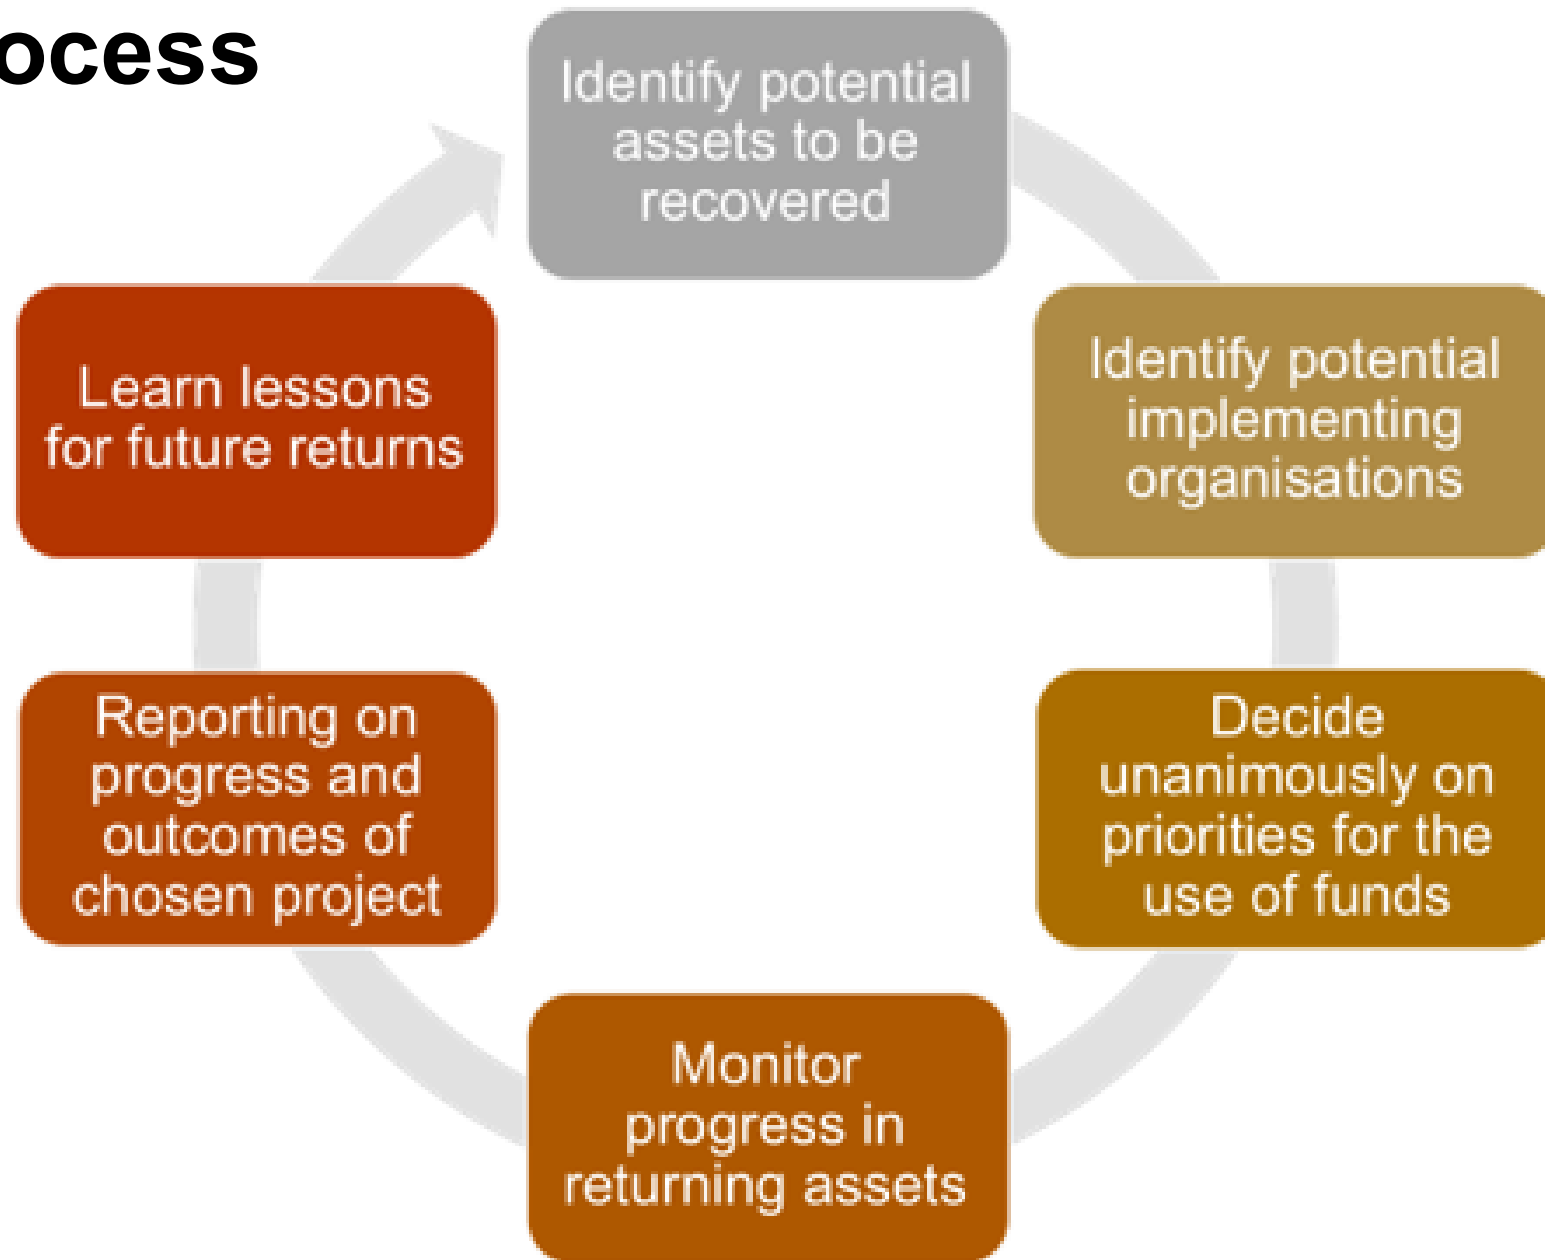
ocess

Identify potential assets to be recovered

Identify potential implementing organisations

Decide unanimously on priorities for the use of funds

Monitor progress in returning assets

Reporting on progress and outcomes of chosen project

Learn lessons for future returns